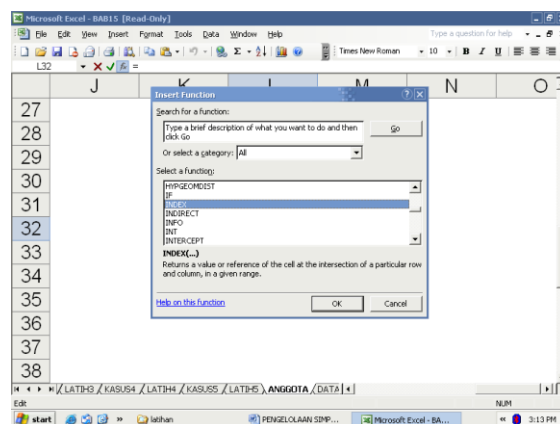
Microsoft Excel - BAB15 [Read-Only]

File Edit View Insert Format Tools Data Window Help

Type a question for help

Times New Roman 10 B I U

L32 =

J K L M N O

27
28
29
30
31
32
33
34
35
36
37
38

Insert Function

Search for a function:

Type a brief description of what you want to do and then click Go

Go

Or select a category: All

Select a function:

HYPGEOMDIST
IF
INDEX
INDIRECT
INFO
INT
INTERCEPT

INDEX(...)
Returns a value or reference of the cell at the intersection of a particular row and column, in a given range.

Help on this function

OK Cancel

LATIH3 / KASUS4 / LATIH4 / KASUS5 / LATIH5 / ANGGOTA / DATA

Edit

NUM

start latihan PENGELOLAAN SIMP... Microsoft Excel - BA... 3:13 PM